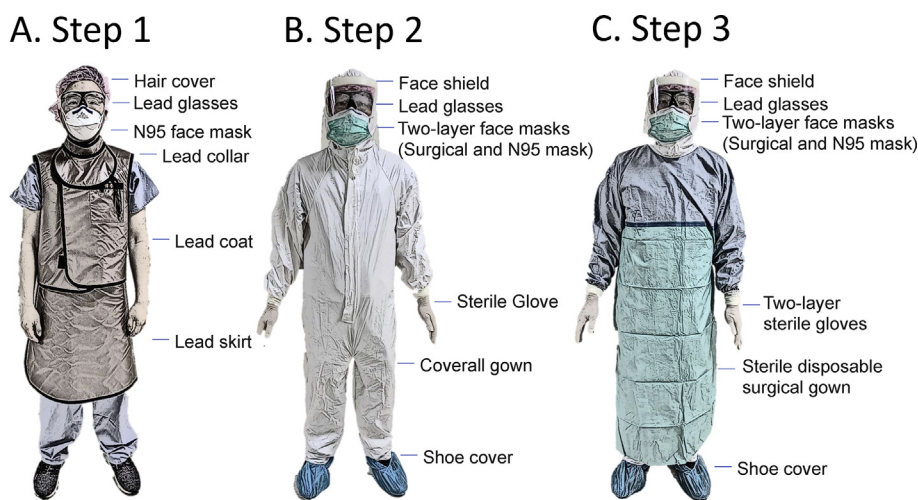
A. Step 1

Hair cover
Lead glasses
N95 face mask
Lead collar
Lead coat
Lead skirt

B. Step 2

Face shield
Lead glasses
Two-layer face masks (Surgical and N95 mask)
Sterile Glove
Coverall gown
Shoe cover

C. Step 3

Face shield
Lead glasses
Two-layer face masks (Surgical and N95 mask)
Two-layer sterile gloves
Sterile disposable surgical gown
Shoe cover